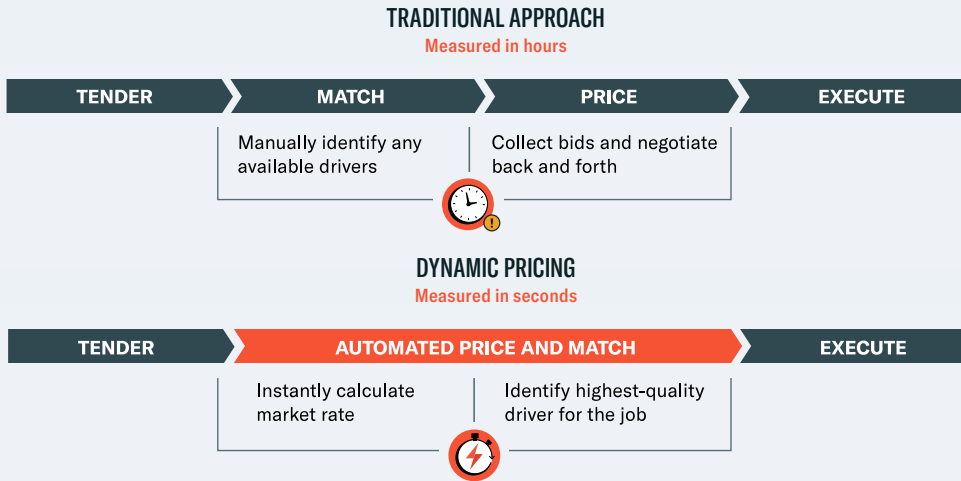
TRADITIONAL APPROACH
Measured in hours

TENDER
MATCH
PRICE
EXECUTE

Manually identify any available drivers

Collect bids and negotiate back and forth

DYNAMIC PRICING
Measured in seconds

TENDER
AUTOMATED PRICE AND MATCH
EXECUTE

Instantly calculate market rate

Identify highest-quality driver for the job